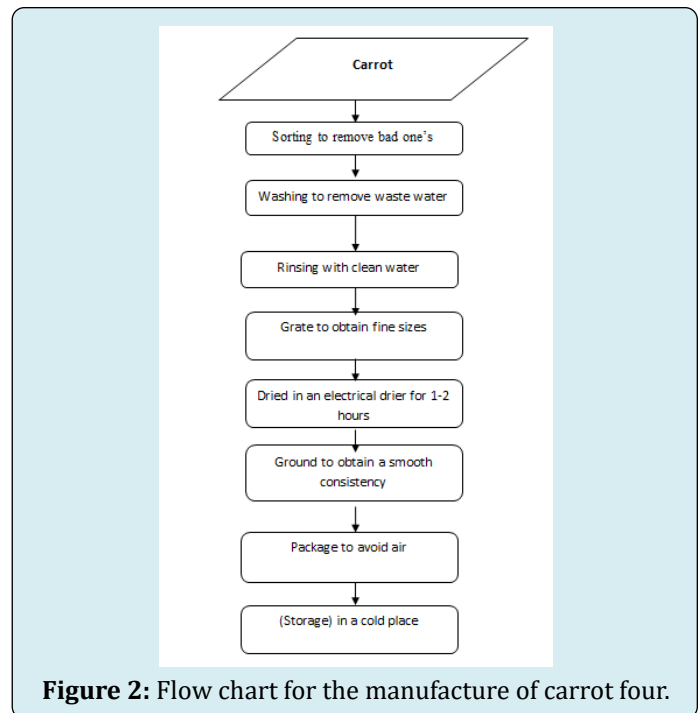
Carrot

Sorting to remove bad one's

Washing to remove waste water

Rinsing with clean water

Grate to obtain fine sizes

Dried in an electrical drier for 1-2 hours

Ground to obtain a smooth consistency

Package to avoid air

(Storage) in a cold place

**Figure 2:** Flow chart for the manufacture of carrot four.